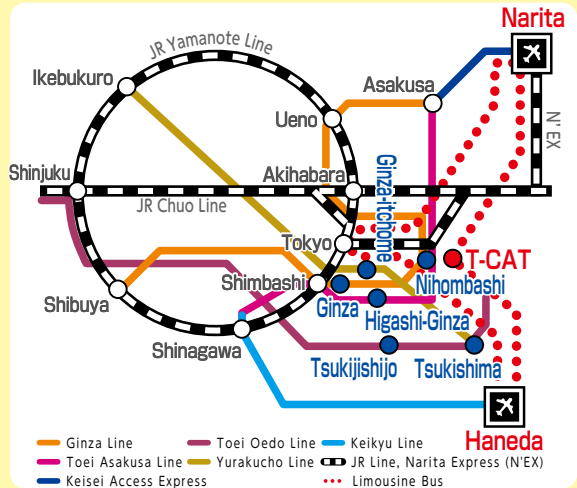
Narita
JR Yamanote Line
Ikebukuro
Asakusa
Ueno
N'EX
Shinjuku
Akihabara
Ginza-itchome
JR Chuo Line
Tokyo
T-CAT
Shibuya
Shimbashi
Nihombashi
Ginza
Higashi-Ginza
Shinagawa
Tsukijishijo
Tsukishima
Haneda

Ginza Line
Toei Oedo Line
Keikyu Line
Toei Asakusa Line
Yurakucho Line
JR Line, Narita Express (N'EX)
Keisei Access Express
Limousine Bus